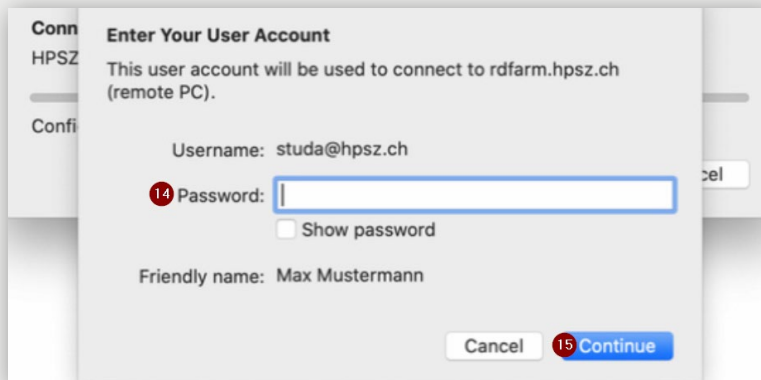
Conn
HPSZ
Confi
cel

Enter Your User Account

This user account will be used to connect to rdfarm.hpsz.ch (remote PC).

Username: studa@hpsz.ch

14 Password:

Show password

Friendly name: Max Mustermann

Cancel
15 Continue